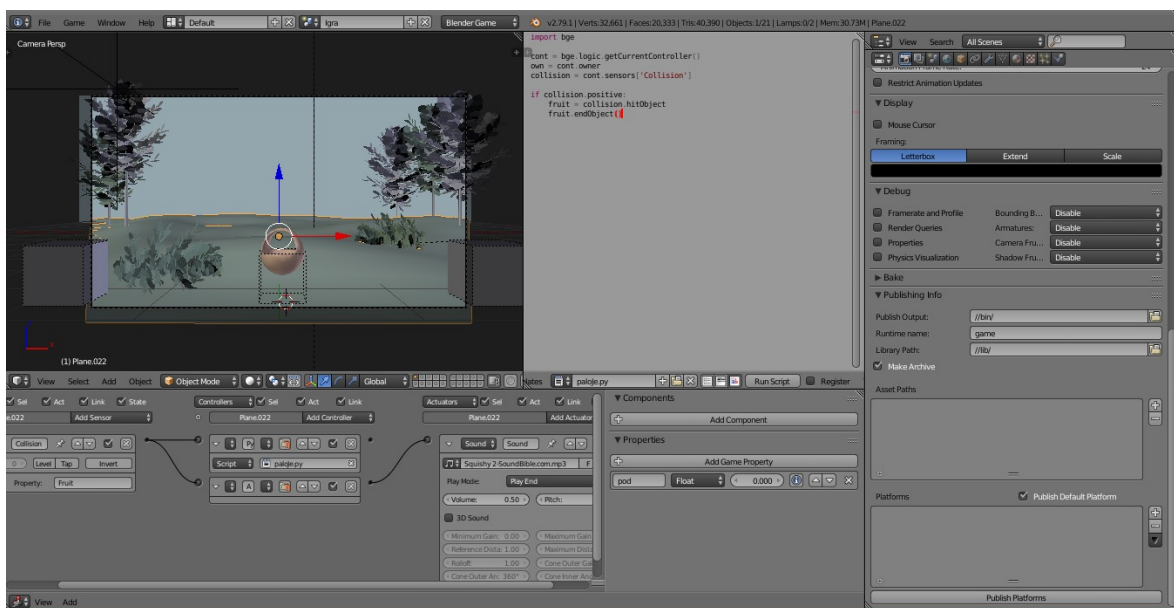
File Game Window Help Default Igra Blender Game v2.79.1 | Verts:32,661 | Faces:20,333 | Tris:40,390 | Objects:1/21 | Lamps:0/2 | Mem:30.73M | Plane.022

Camera Persp

(1) Plane.022

import bge

cont = bge.logic.getCurrentController()
own = cont.owner
collision = cont.sensors['Collision']

if collision.positive:
    fruit = collision.hitObject
    fruit.endObject()

View Search All Scenes

Restrict Animation Updates

▼ Display

Mouse Cursor

Framing:

Letterbox Extend Scale

▼ Debug

Framerate and Profile Bounding B... Disable
Render Queries Armatures: Disable
Properties Camera Fru... Disable
Physics Visualization Shadow Fru... Disable

► Bake

▼ Publishing Info

Publish Output: //bin/
Runtime name: game
Library Path: //lib/

Make Archive

Asset Paths

Platforms Publish Default Platform

Publish Platforms

View Select Add Object Object Mode Global

Sel Act Link State
e.022 Add Sensor
Collision
Level Tap Invert
Property: Fruit

Controllers Sel Act Link
Plane.022 Add Controller
Script paloje.py

Actuators Sel Act Link
Plane.022 Add Actuator
Sound Sound
Squishy 2-SoundBible.com.mp3
Play Mode: Play End
Volume: 0.50 Pitch:
3D Sound
Minimum Gain: 0.00 Maximum Gain
Reference Dista: 1.00 Maximum Dista
Rolloff: 1.00 Cone Outer Ga
Cone Outer An: 360° Cone Inner An

otes paloje.py Run Script Register

▼ Components
Add Component
▼ Properties
Add Game Property
pod Float 0.000

View Add